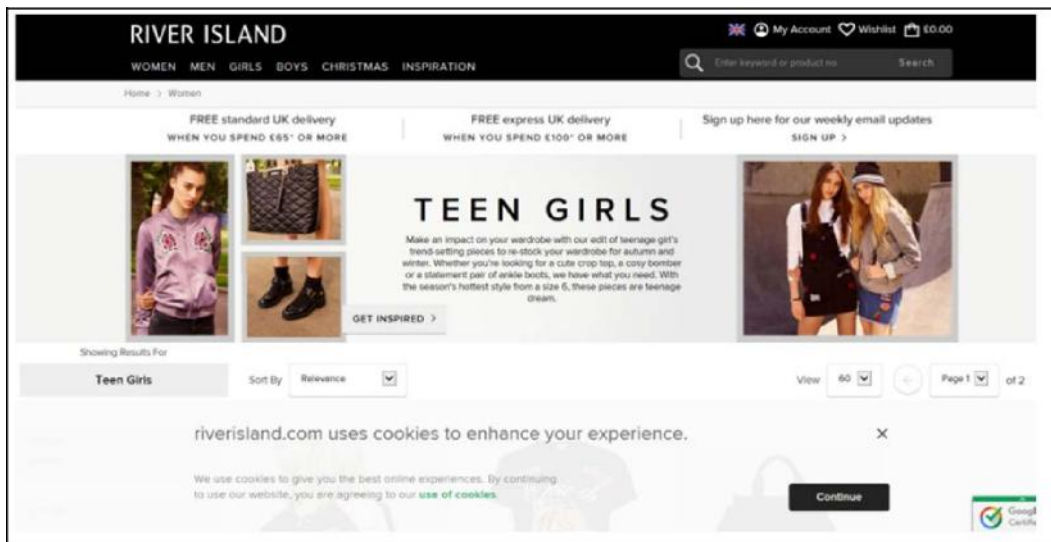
RIVER ISLAND

My Account Wishlist £0.00

WOMEN MEN GIRLS BOYS CHRISTMAS INSPIRATION

Enter keyword or product no. Search

Home > Women

FREE standard UK delivery
WHEN YOU SPEND £65* OR MORE

FREE express UK delivery
WHEN YOU SPEND £100* OR MORE

Sign up here for our weekly email updates
SIGN UP >

TEEN GIRLS

Make an impact on your wardrobe with our edit of teenage girl's trend-setting pieces to re-stock your wardrobe for autumn and winter. Whether you're looking for a cute crop top, a cosy bomber or a statement pair of ankle boots, we have what you need. With the season's hottest style from a size 6, these pieces are teenage dream.

GET INSPIRED >

Showing Results For

Teen Girls

Sort By Relevance

View 60

Page 1 of 2

riverisland.com uses cookies to enhance your experience.

×

We use cookies to give you the best online experiences. By continuing to use our website, you are agreeing to our use of cookies.

Continue

Googl
Certifi